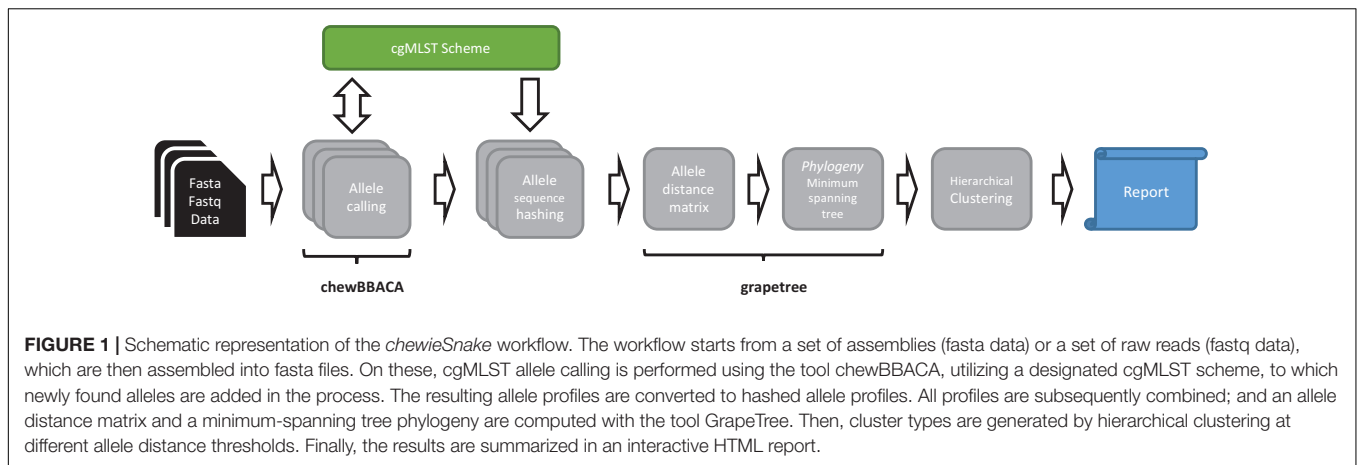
cgMLST Scheme

Fasta
Fastq
Data

Allele calling

Allele sequence hashing

Allele distance matrix

Phylogeny
Minimum spanning tree

Hierarchical Clustering

Report

chewBBACA

grapetree

FIGURE 1 | Schematic representation of the chewieSnake workflow. The workflow starts from a set of assemblies (fasta data) or a set of raw reads (fastq data), which are then assembled into fasta files. On these, cgMLST allele calling is performed using the tool chewBBACA, utilizing a designated cgMLST scheme, to which newly found alleles are added in the process. The resulting allele profiles are converted to hashed allele profiles. All profiles are subsequently combined; and an allele distance matrix and a minimum-spanning tree phylogeny are computed with the tool GrapeTree. Then, cluster types are generated by hierarchical clustering at different allele distance thresholds. Finally, the results are summarized in an interactive HTML report.